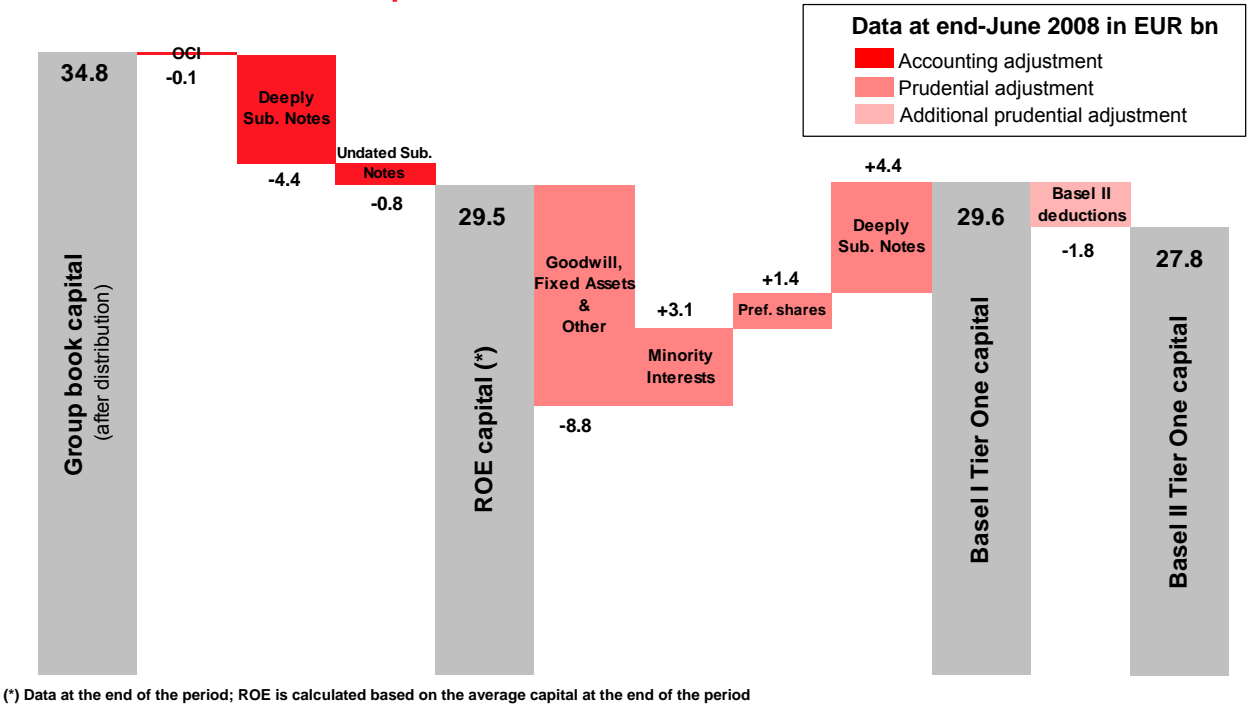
Data at end-June 2008 in EUR bn

Accounting adjustment

Prudential adjustment

Additional prudential adjustment

34.8

Group book capital (after distribution)

OCI

-0.1

Deeply Sub. Notes

-4.4

Undated Sub. Notes

-0.8

29.5

ROE capital (*)

Goodwill, Fixed Assets & Other

-8.8

+3.1

Minority Interests

+1.4

Pref. shares

+4.4

Deeply Sub. Notes

29.6

Basel I Tier One capital

Basel II deductions

-1.8

27.8

Basel II Tier One capital

(*) Data at the end of the period; ROE is calculated based on the average capital at the end of the period